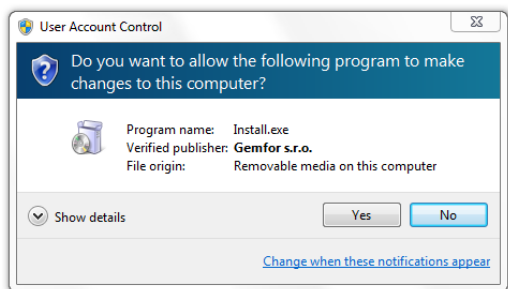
User Account Control

Do you want to allow the following program to make changes to this computer?

| | |
|---|---|
| Program name: | Install.exe |
| Verified publisher: | Gemfor s.r.o. |
| File origin: | Removable media on this computer |

Show details

Yes

No

Change when these notifications appear